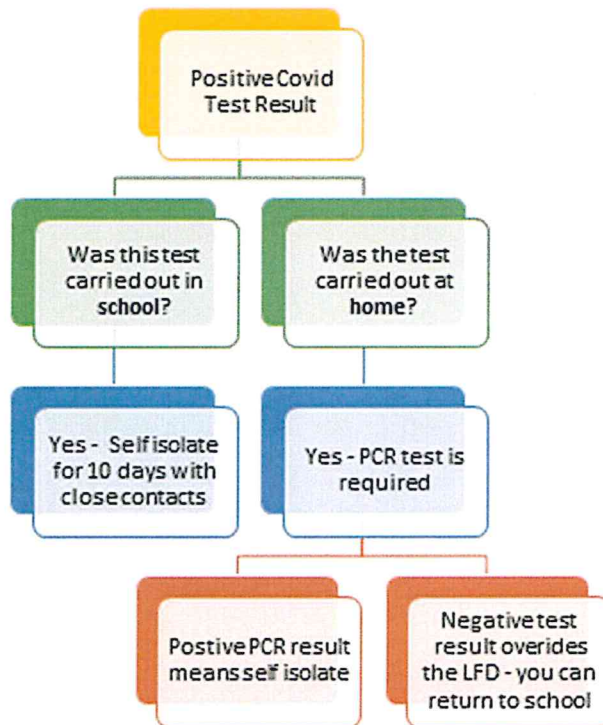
Positive Covid Test Result

Was this test carried out in school?

Was the test carried out at home?

Yes - Self isolate for 10 days with close contacts

Yes - PCR test is required

Postive PCR result means self isolate

Negative test result overides the LFD - you can return to school